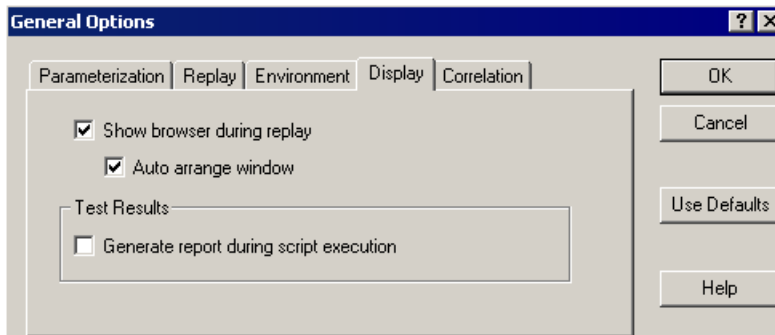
General Options

?

Parameterization | Replay | Environment | Display | Correlation

Show browser during replay

Auto arrange window

Test Results

Generate report during script execution

OK

Cancel

Use Defaults

Help